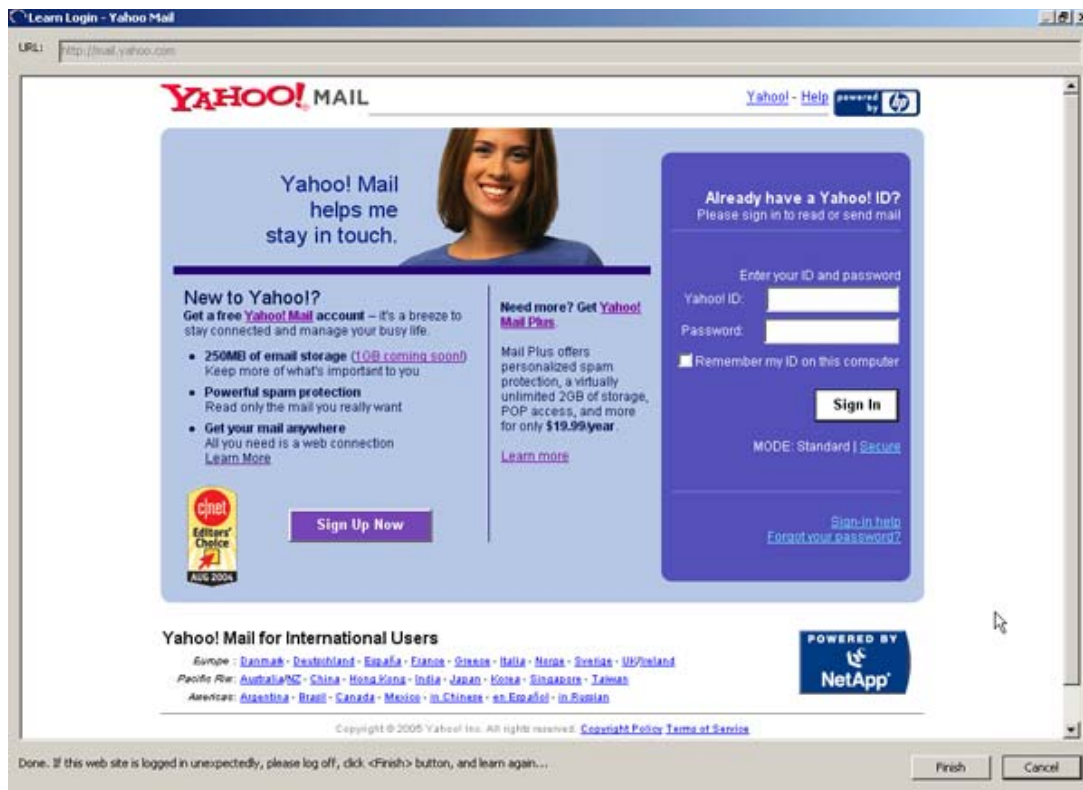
Learn Login - Yahoo Mail

URL: http://mail.yahoo.com

YAHOO! MAIL

Yahoo! - Help powered by hp

Yahoo! Mail helps me stay in touch.

Already have a Yahoo! ID?
Please sign in to read or send mail

Enter your ID and password

Yahoo! ID:

Password:

Remember my ID on this computer

Sign In

MODE: Standard | Secure

Sign-in help
Forgot your password?

New to Yahoo!?
Get a free Yahoo! Mail account – it's a breeze to stay connected and manage your busy life.

• 250MB of email storage (1GB coming soon!)
Keep more of what's important to you

• Powerful spam protection
Read only the mail you really want

• Get your mail anywhere
All you need is a web connection
Learn More

cnet Editors' Choice AUG 2004

Sign Up Now

Need more? Get Yahoo! Mail Plus

Mail Plus offers personalized spam protection, a virtually unlimited 2GB of storage, POP access, and more for only $19.99/year.

Learn more

Yahoo! Mail for International Users

Europe : Danmark - Deutschland - España - France - Greece - Italia - Norge - Sverige - UK/Ireland
Pacific Rim: Australia/NZ - China - Hong Kong - India - Japan - Korea - Singapore - Taiwan
Americas: Argentina - Brasil - Canada - Mexico - in Chinese - en Español - in Russian

POWERED BY NetApp

Copyright © 2005 Yahoo! Inc. All rights reserved. Copyright Policy Terms of Service

Done. If this web site is logged in unexpectedly, please log off, click <Finish> button, and learn again...

Finish

Cancel